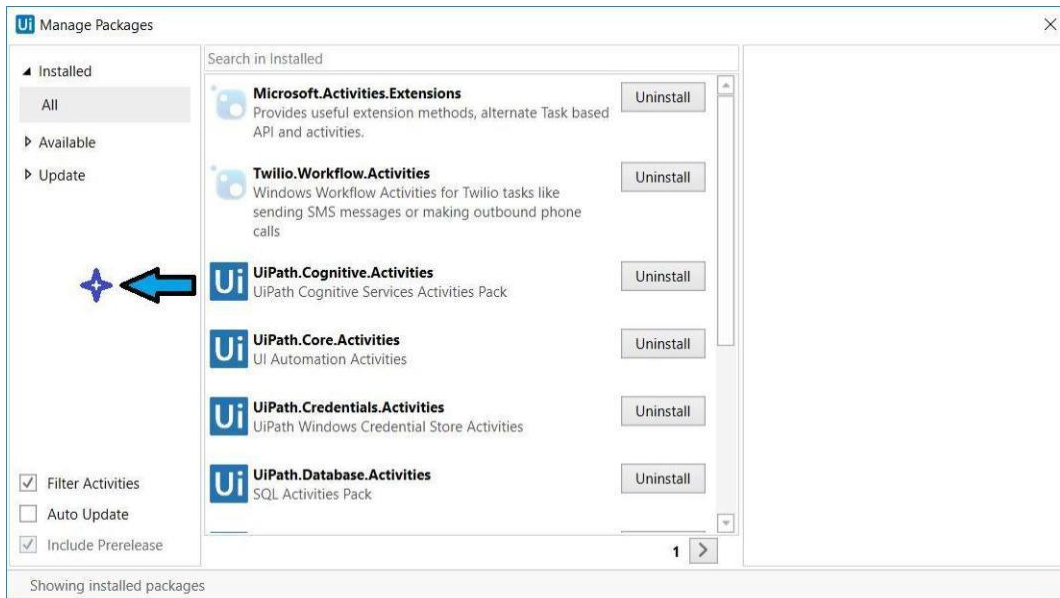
Ui Manage Packages

◢ Installed
All
▷ Available
▷ Update

☑ Filter Activities
☐ Auto Update
☑ Include Prerelease

Search in Installed

Microsoft.Activities.Extensions
Provides useful extension methods, alternate Task based API and activities.
Uninstall

Twilio.Workflow.Activities
Windows Workflow Activities for Twilio tasks like sending SMS messages or making outbound phone calls
Uninstall

UiPath.Cognitive.Activities
UiPath Cognitive Services Activities Pack
Uninstall

UiPath.Core.Activities
UI Automation Activities
Uninstall

UiPath.Credentials.Activities
UiPath Windows Credential Store Activities
Uninstall

UiPath.Database.Activities
SQL Activities Pack
Uninstall

1 >

Showing installed packages